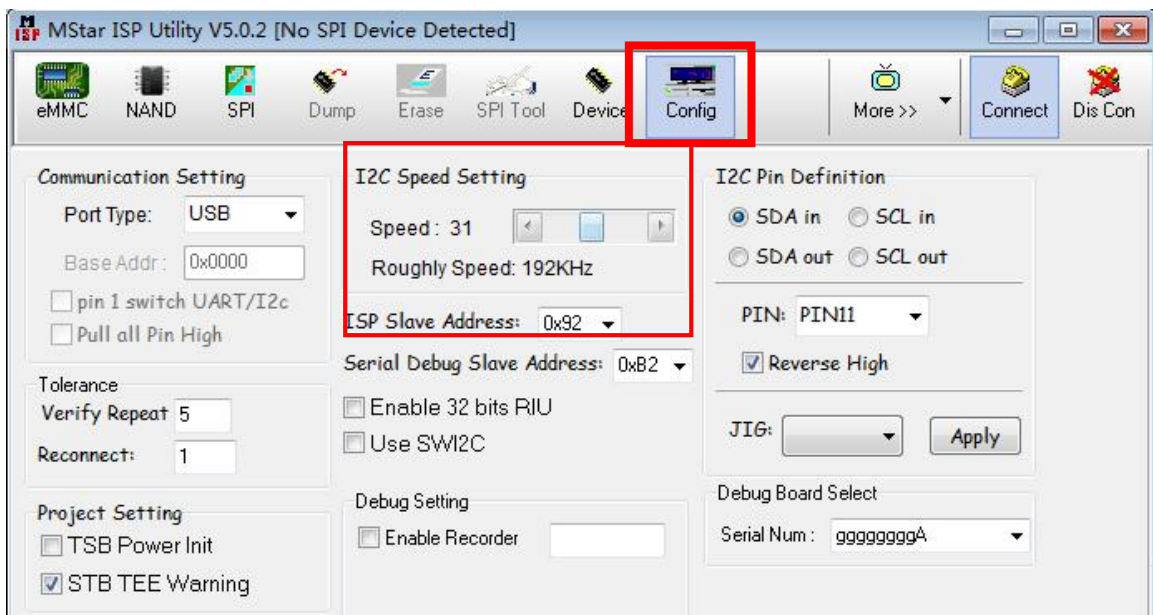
MStar ISP Utility V5.0.2 [No SPI Device Detected]

eMMC NAND SPI Dump Erase SPI Tool Device Config More >> Connect Dis Con

Communication Setting
Port Type: USB
Base Addr: 0x0000
pin 1 switch UART/I2c
Pull all Pin High

Tolerance
Verify Repeat 5
Reconnect: 1

Project Setting
TSB Power Init
STB TEE Warning

I2C Speed Setting
Speed: 31
Roughly Speed: 192KHz

ISP Slave Address: 0x92
Serial Debug Slave Address: 0xB2
Enable 32 bits RIU
Use SWI2C

Debug Setting
Enable Recorder

I2C Pin Definition
SDA in SCL in
SDA out SCL out
PIN: PIN11
Reverse High
JIG: Apply

Debug Board Select
Serial Num: gggggggA